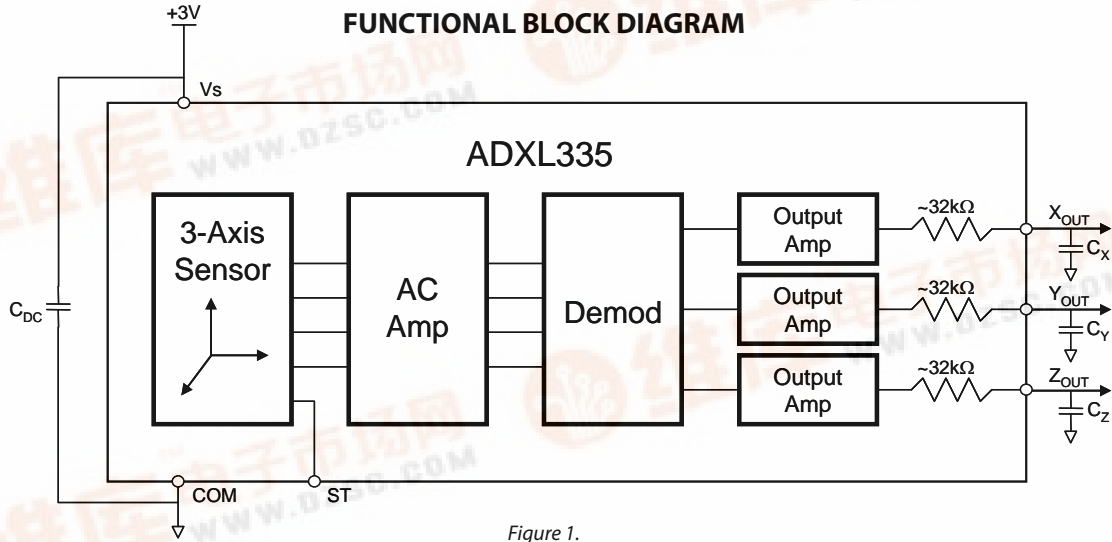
FUNCTIONAL BLOCK DIAGRAM

+3V

Vs

ADXL335

3-Axis Sensor

AC Amp

Demod

Output Amp

Output Amp

Output Amp

~32kΩ

~32kΩ

~32kΩ

$X_{OUT}$

$C_X$

$Y_{OUT}$

$C_Y$

$Z_{OUT}$

$C_Z$

$C_{DC}$

COM

ST

www.dzsc.com

Figure 1.